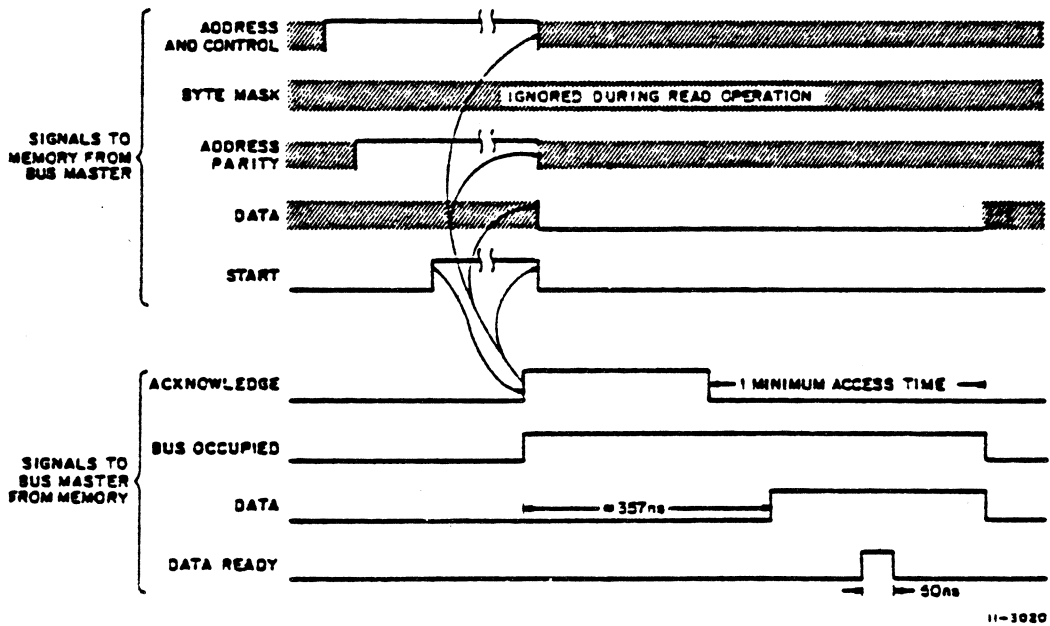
SIGNALS TO MEMORY FROM BUS MASTER

ADDRESS AND CONTROL

BYTE MASK

IGNORED DURING READ OPERATION

ADDRESS PARITY

DATA

START

SIGNALS TO BUS MASTER FROM MEMORY

ACKNOWLEDGE

1 MINIMUM ACCESS TIME

BUS OCCUPIED

DATA

≈357ns

DATA READY

50ns

11-3020